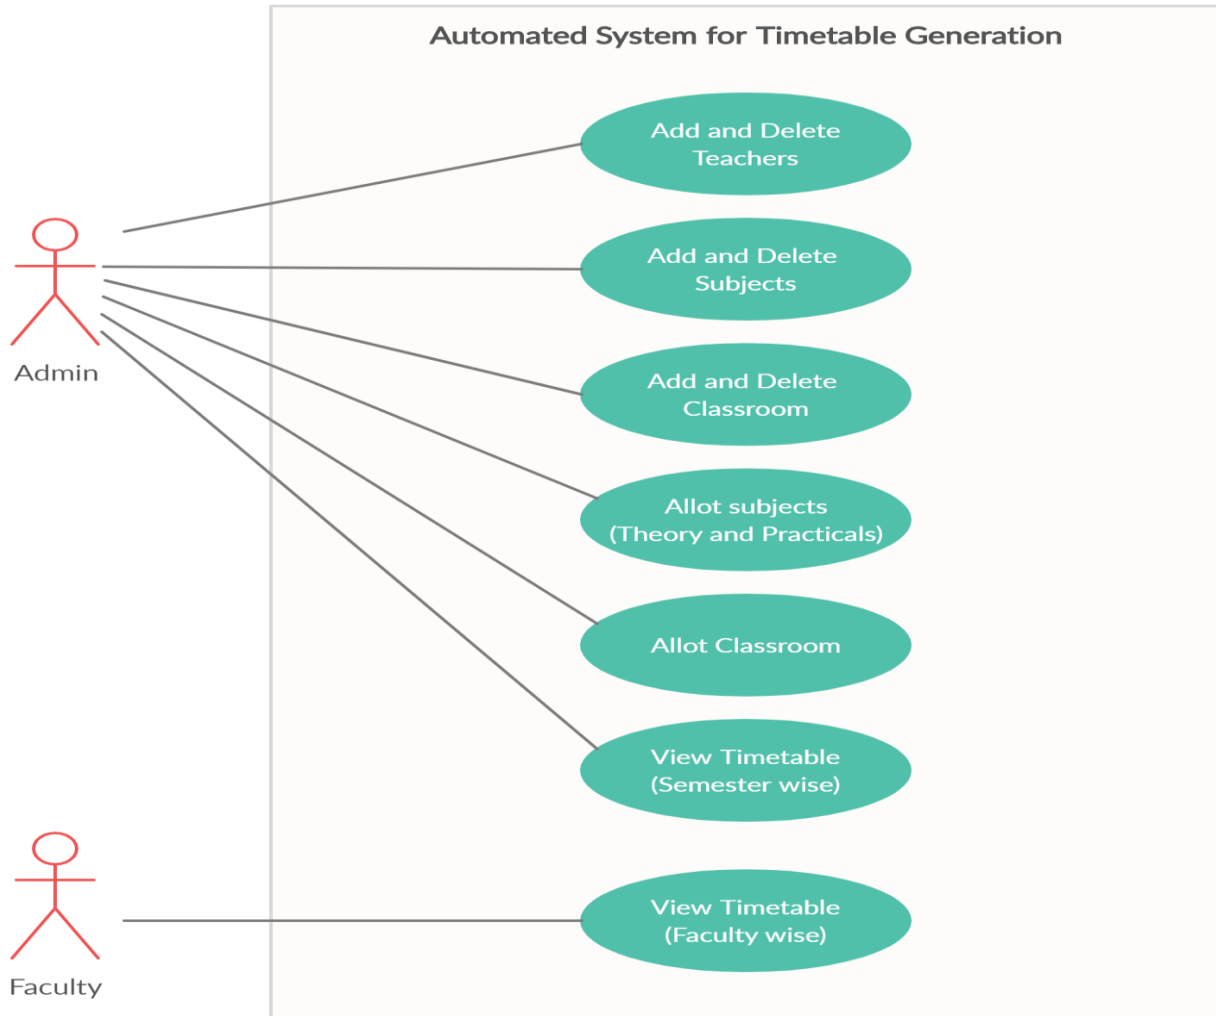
Automated System for Timetable Generation

Admin

Faculty

Add and Delete Teachers

Add and Delete Subjects

Add and Delete Classroom

Allot subjects (Theory and Practicals)

Allot Classroom

View Timetable (Semester wise)

View Timetable (Faculty wise)